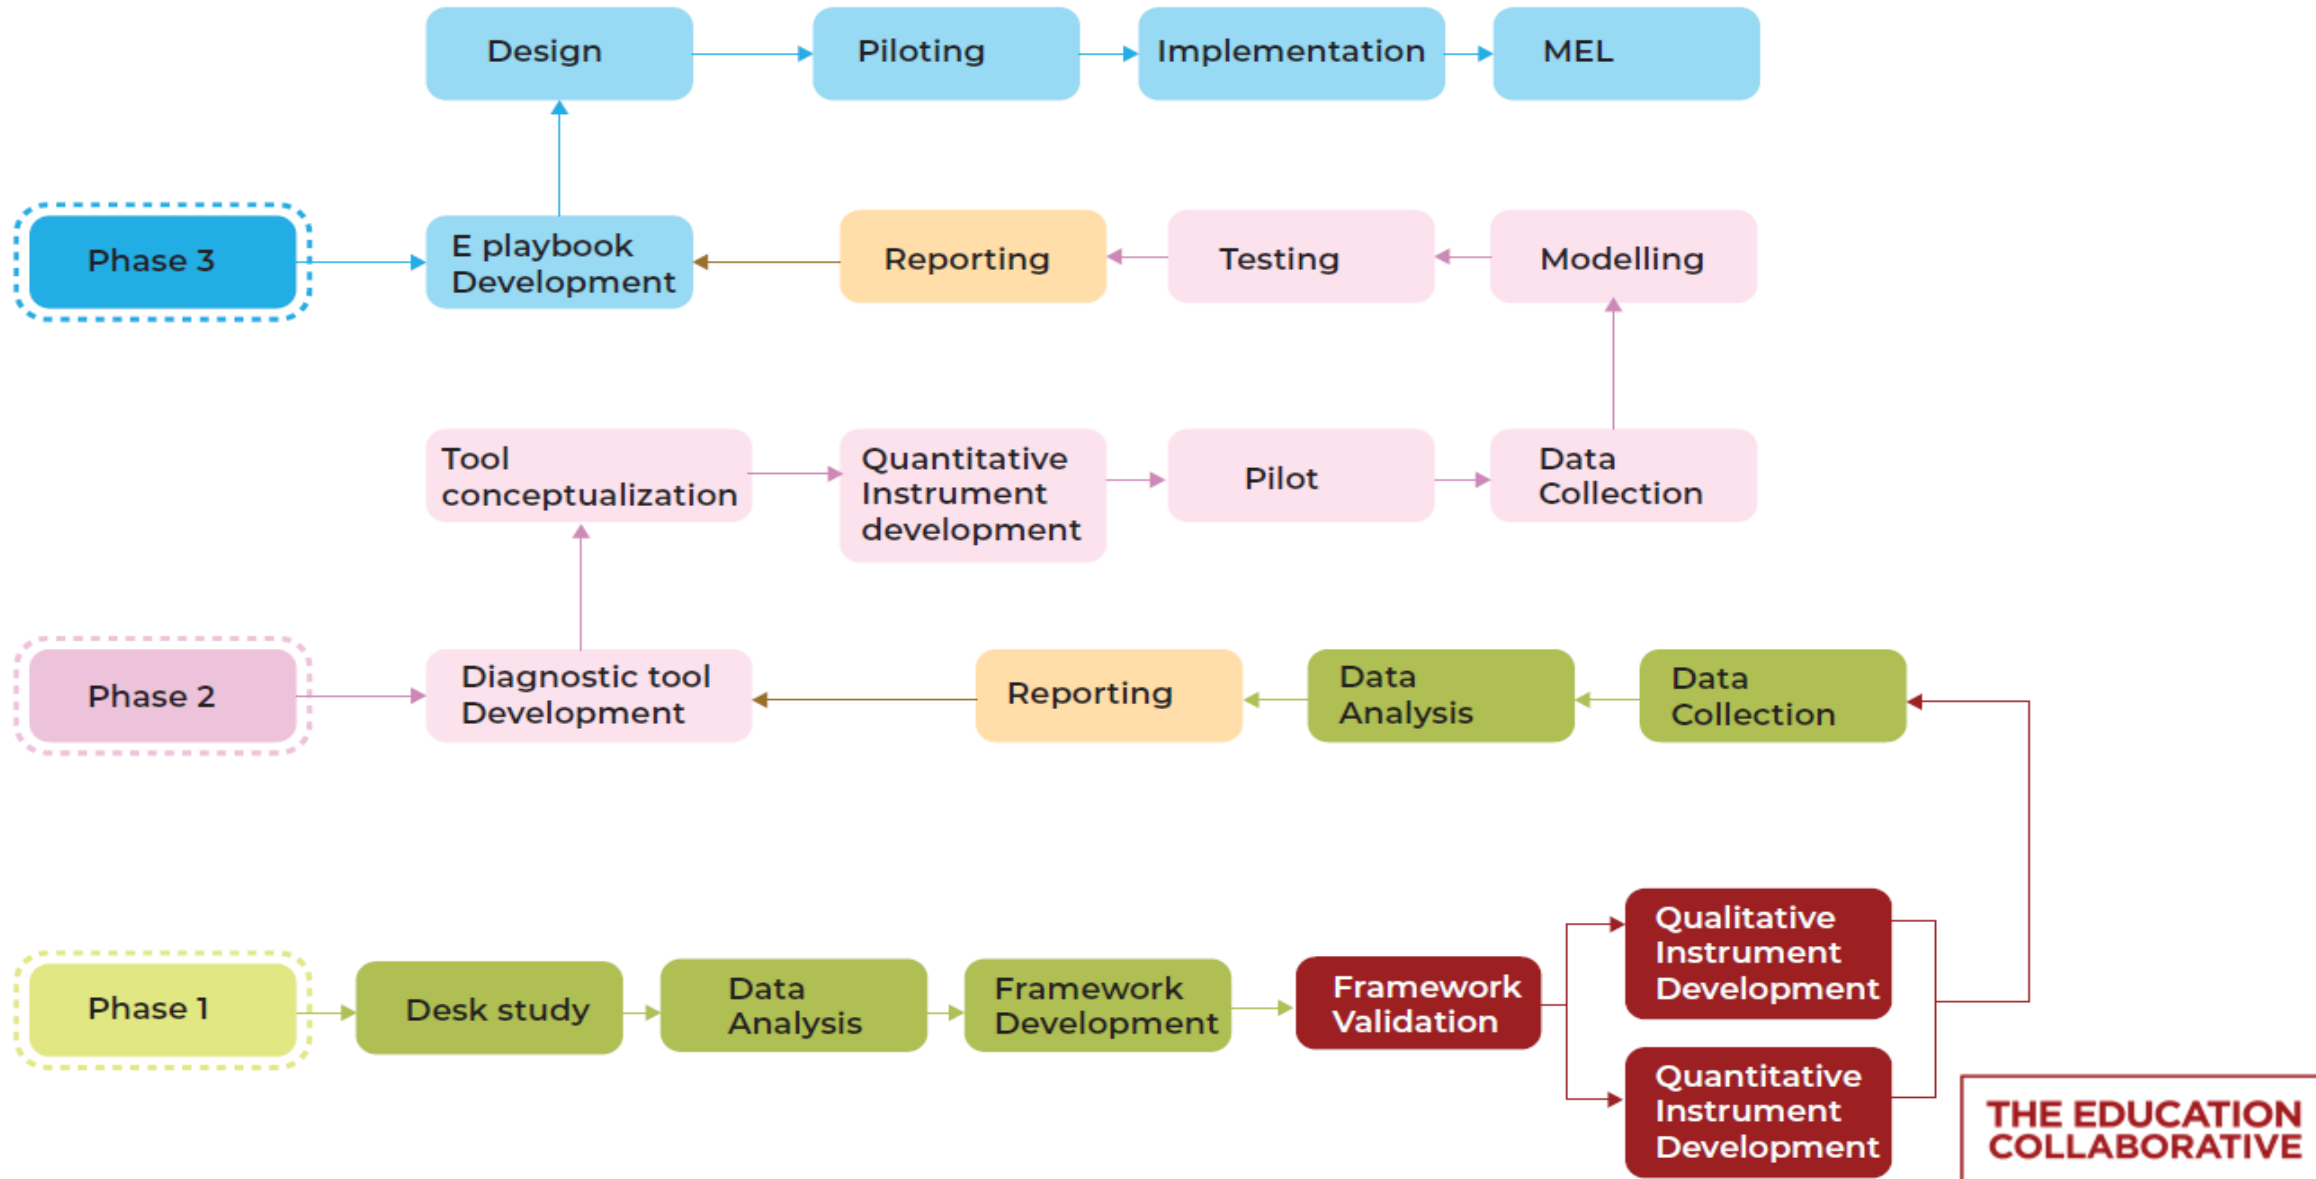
Design

Piloting

Implementation

MEL

Phase 3

E playbook Development

Reporting

Testing

Modelling

Tool conceptualization

Quantitative Instrument development

Pilot

Data Collection

Phase 2

Diagnostic tool Development

Reporting

Data Analysis

Data Collection

Phase 1

Desk study

Data Analysis

Framework Development

Framework Validation

Qualitative Instrument Development

Quantitative Instrument Development

THE EDUCATION COLLABORATIVE